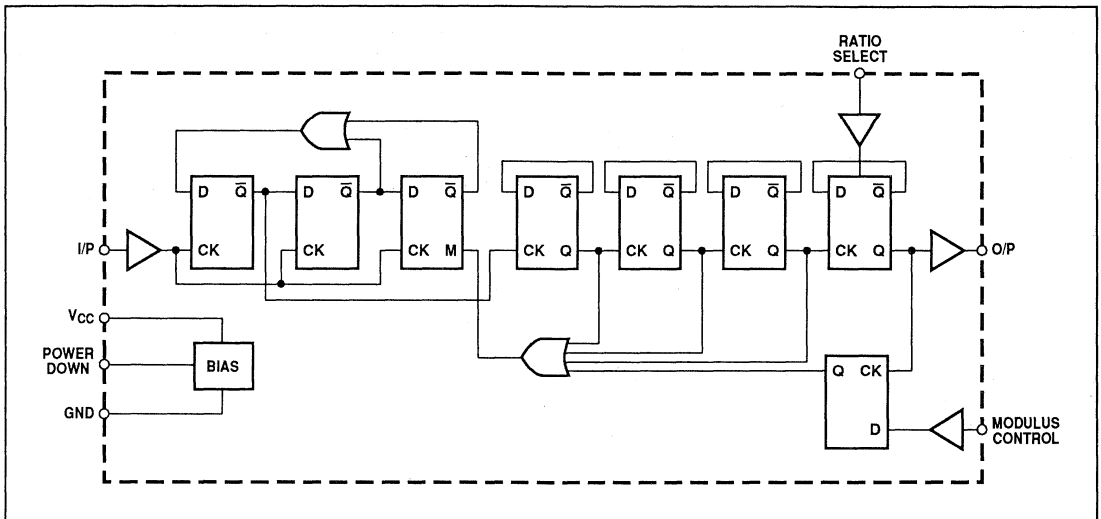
RATIO SELECT

D $\overline{Q}$
CK

D $\overline{Q}$
CK

D $\overline{Q}$
CK M

D $\overline{Q}$
CK Q

D $\overline{Q}$
CK Q

D $\overline{Q}$
CK Q

D $\overline{Q}$
CK Q

I/P

O/P

$V_{CC}$

POWER DOWN

BIAS

GND

Q CK

D

MODULUS CONTROL